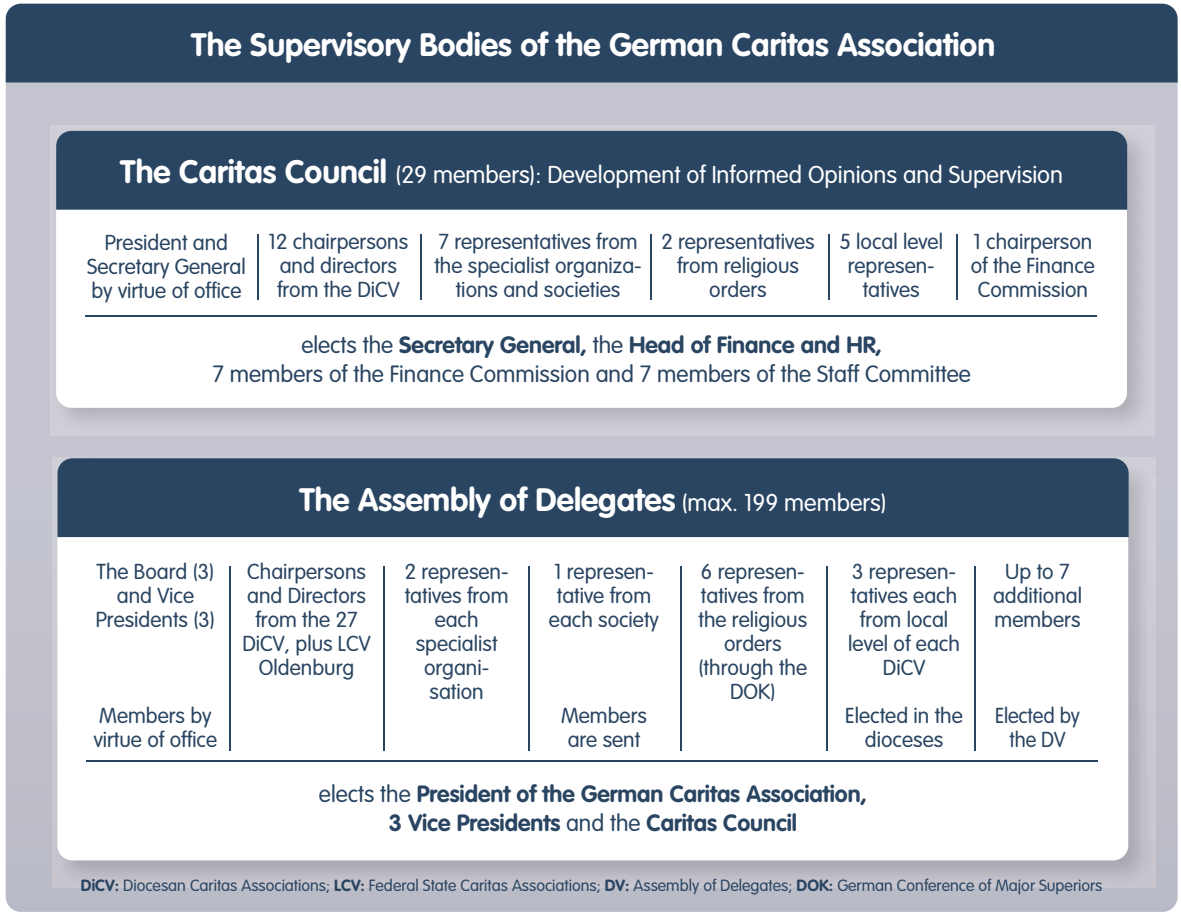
The Supervisory Bodies of the German Caritas Association

**The Caritas Council** (29 members): Development of Informed Opinions and Supervision

| President and Secretary General by virtue of office | 12 chairpersons and directors from the DiCV | 7 representatives from the specialist organizations and societies | 2 representatives from religious orders | 5 local level representatives | 1 chairperson of the Finance Commission |
|---|---|---|---|---|---|

elects the **Secretary General,** the **Head of Finance and HR,** 7 members of the Finance Commission and 7 members of the Staff Committee

**The Assembly of Delegates** (max. 199 members)

| The Board (3) and Vice Presidents (3) | Chairpersons and Directors from the 27 DiCV, plus LCV Oldenburg | 2 representatives from each specialist organisation | 1 representative from each society | 6 representatives from the religious orders (through the DOK) | 3 representatives each from local level of each DiCV | Up to 7 additional members |
|---|---|---|---|---|---|---|
| Members by virtue of office | | | Members are sent | | Elected in the dioceses | Elected by the DV |

elects the **President of the German Caritas Association, 3 Vice Presidents** and the **Caritas Council**

**DiCV:** Diocesan Caritas Associations; **LCV:** Federal State Caritas Associations; **DV:** Assembly of Delegates; **DOK:** German Conference of Major Superiors